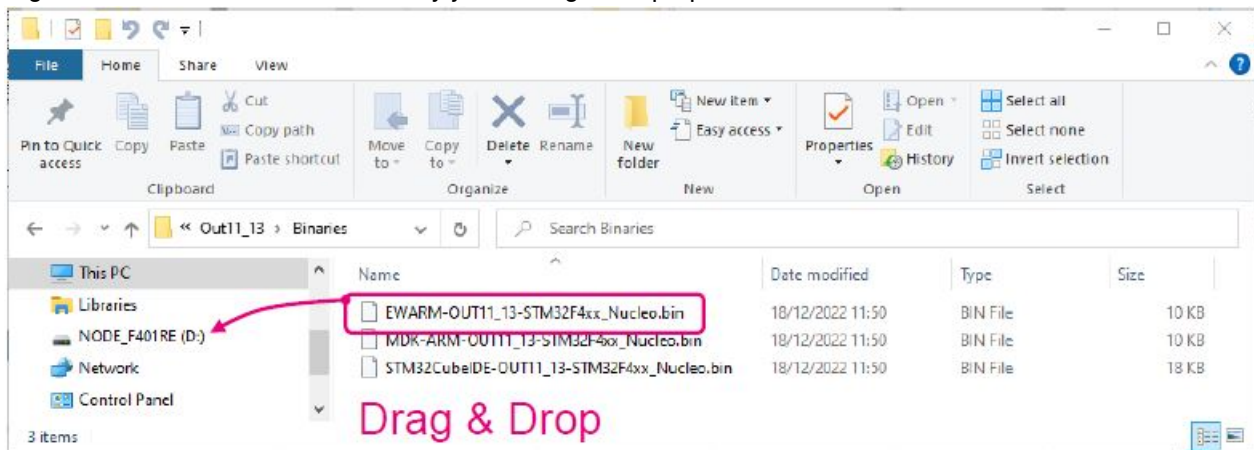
File Home Share View

Pin to Quick access
Copy
Paste
Cut
Copy path
Paste shortcut
Clipboard

Move to
Copy to
Delete
Rename
Organize

New folder
New item
Easy access
New

Properties
Open
Edit
History
Open

Select all
Select none
Invert selection
Select

« Out11_13 › Binaries

Search Binaries

This PC
Libraries
NODE_F401RE (D:)
Network
Control Panel

| Name | Date modified | Type | Size |
|---|---|---|---|
| EWARM-OUT11_13-STM32F4xx_Nucleo.bin | 18/12/2022 11:50 | BIN File | 10 KB |
| MDK-ARM-OUT11_13-STM32F4xx_Nucleo.bin | 18/12/2022 11:50 | BIN File | 10 KB |
| STM32CubeIDE-OUT11_13-STM32F4xx_Nucleo.bin | 18/12/2022 11:50 | BIN File | 18 KB |

Drag & Drop

3 items